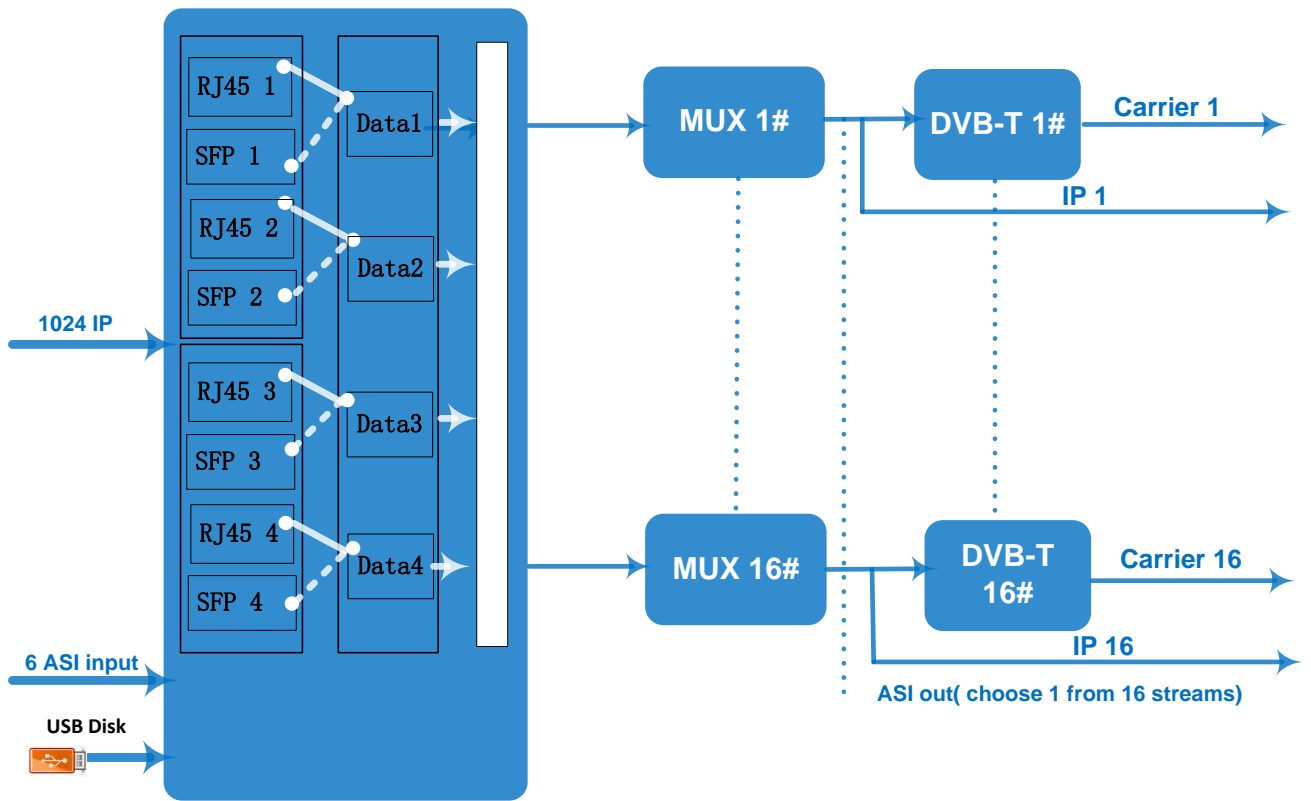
RJ45 1

SFP 1

Data1

RJ45 2

SFP 2

Data2

RJ45 3

SFP 3

Data3

RJ45 4

SFP 4

Data4

1024 IP

6 ASI input

USB Disk

MUX 1#

DVB-T 1#

Carrier 1

IP 1

MUX 16#

DVB-T 16#

Carrier 16

IP 16

ASI out( choose 1 from 16 streams)